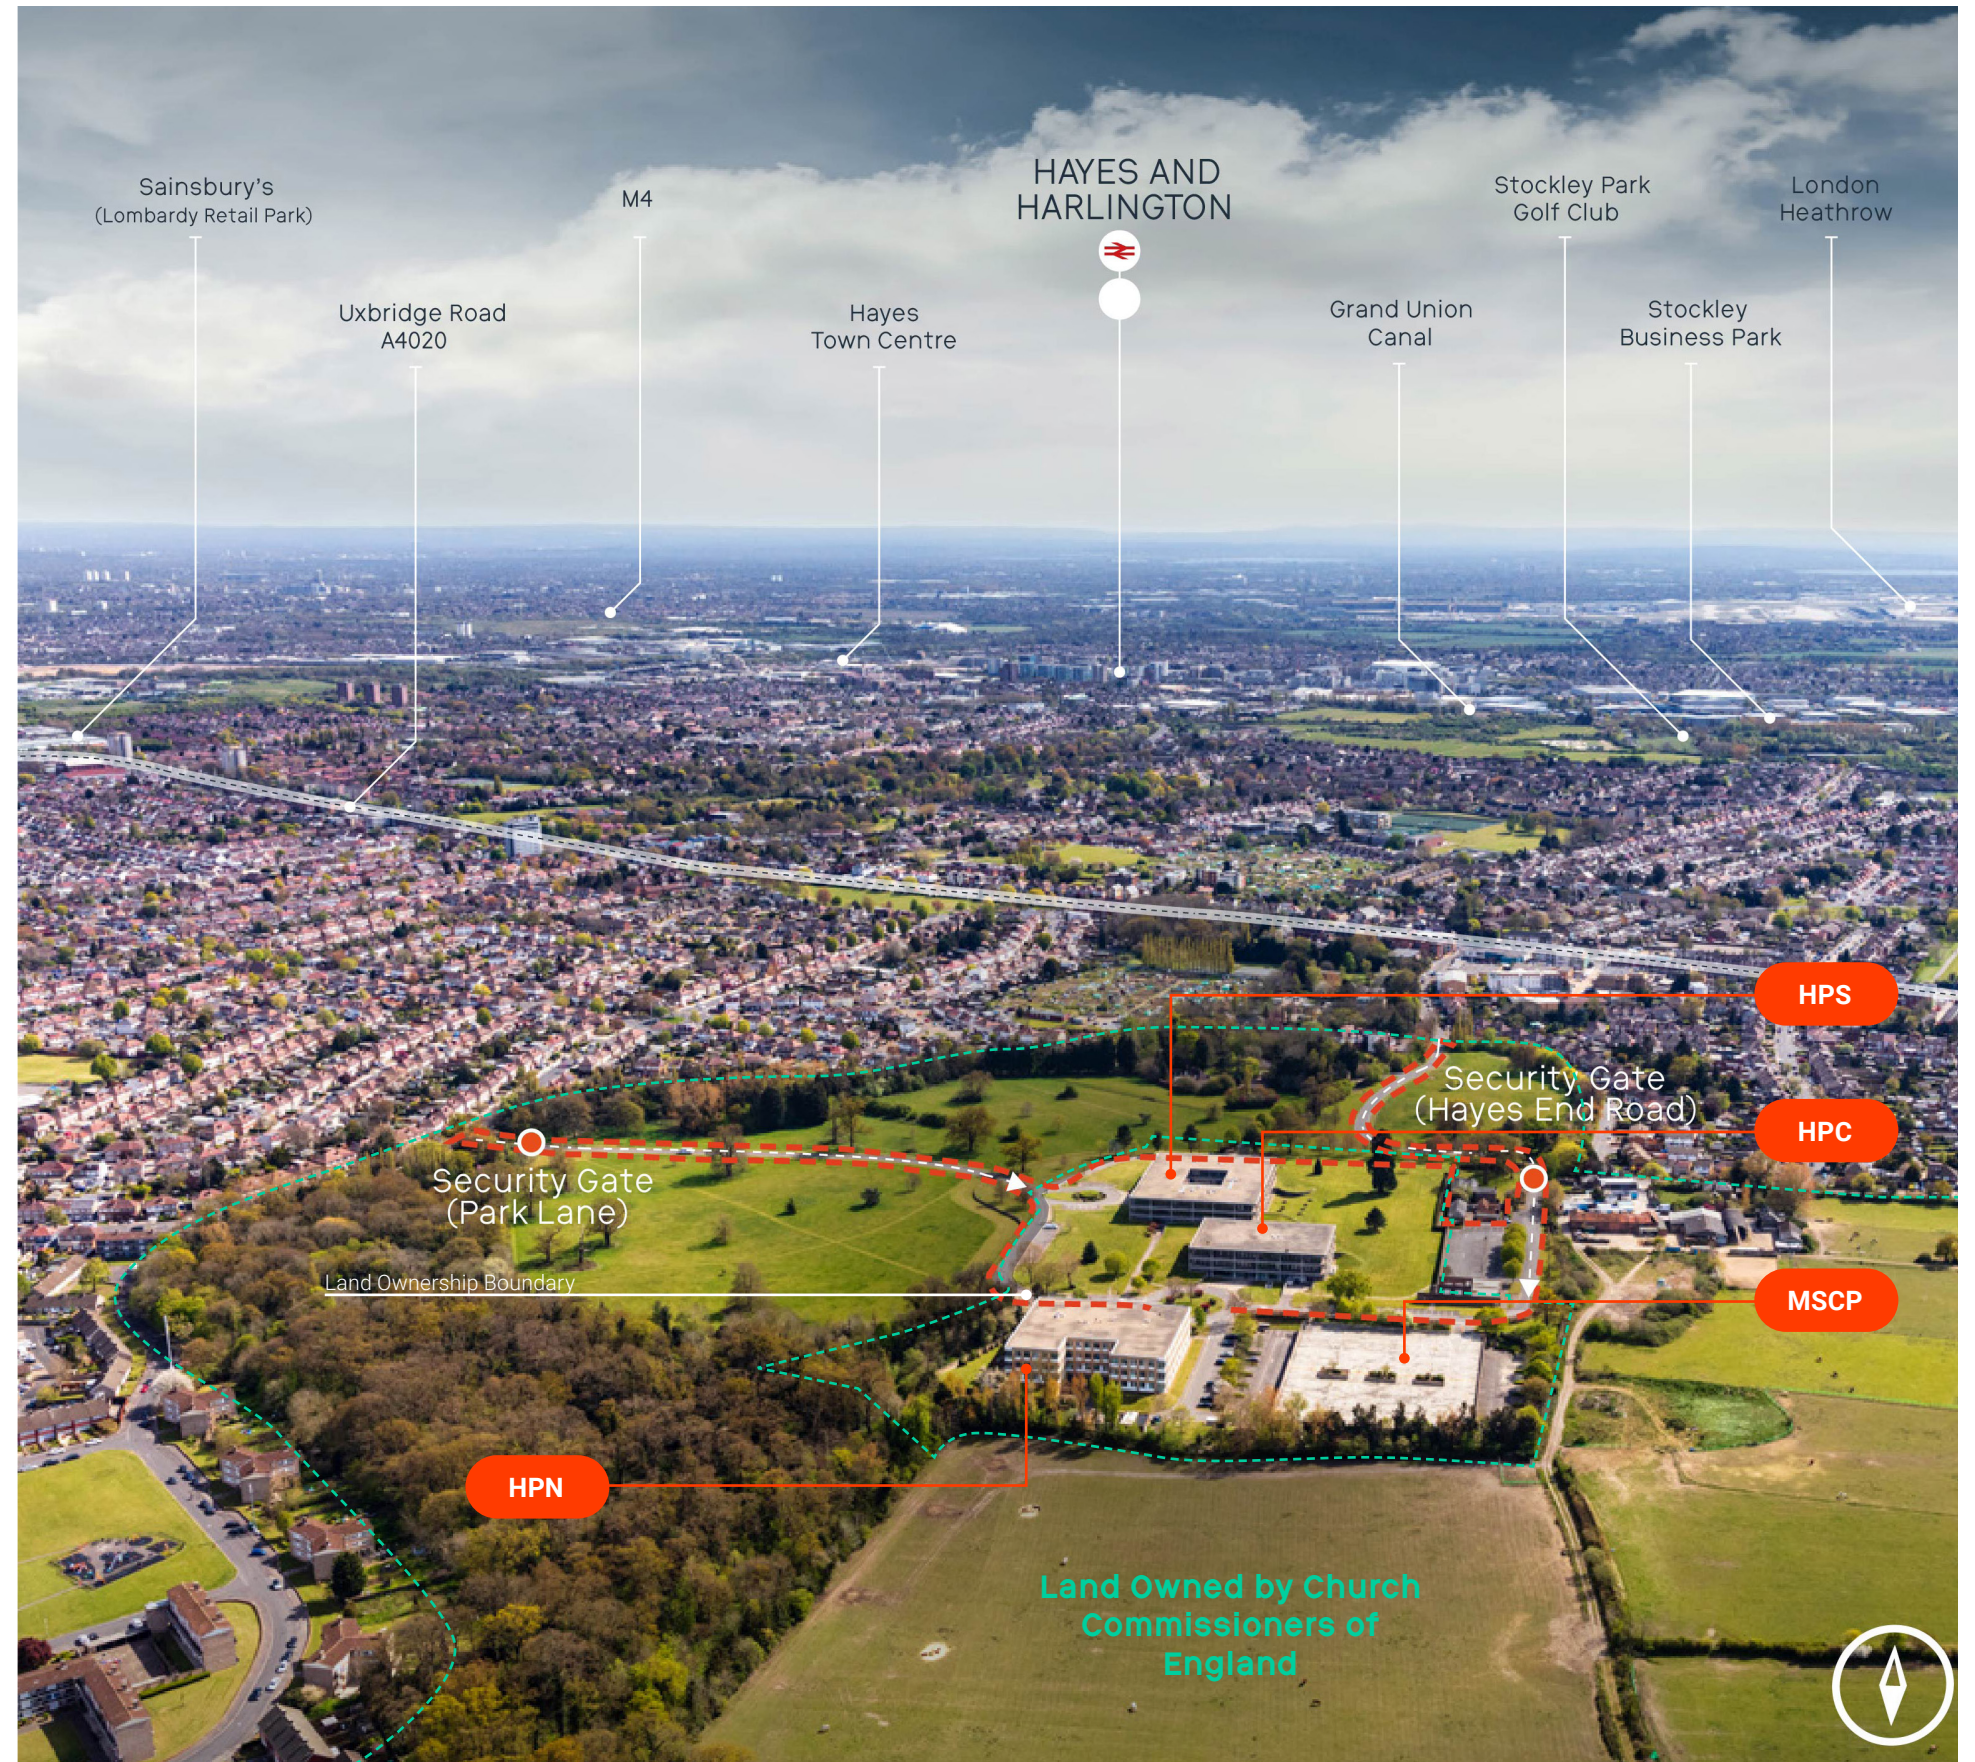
Sainsbury's
(Lombardy Retail Park)

M4

HAYES AND
HARLINGTON

Stockley Park
Golf Club

London
Heathrow

Uxbridge Road
A4020

Hayes
Town Centre

Grand Union
Canal

Stockley
Business Park

HPS

Security Gate
(Hayes End Road)

HPC

Security Gate
(Park Lane)

Land Ownership Boundary

MSCP

HPN

Land Owned by Church
Commissioners of
England